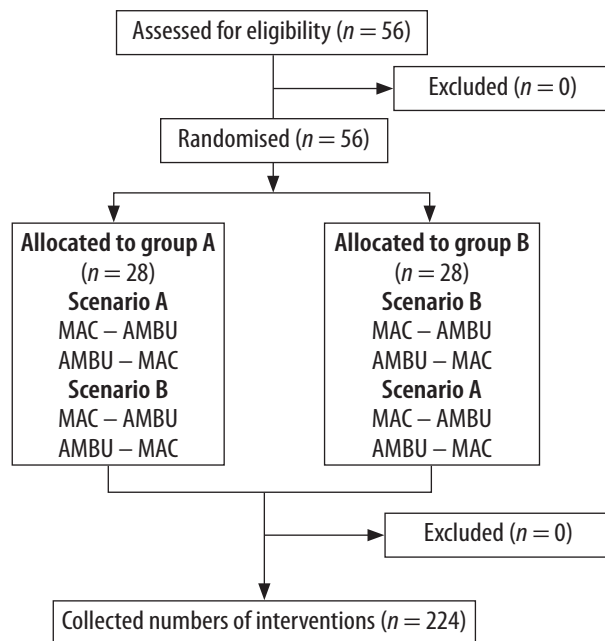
Assessed for eligibility ($n = 56$)

Excluded ($n = 0$)

Randomised ($n = 56$)

**Allocated to group A**
($n = 28$)
**Scenario A**
MAC – AMBU
AMBU – MAC
**Scenario B**
MAC – AMBU
AMBU – MAC

**Allocated to group B**
($n = 28$)
**Scenario B**
MAC – AMBU
AMBU – MAC
**Scenario A**
MAC – AMBU
AMBU – MAC

Excluded ($n = 0$)

Collected numbers of interventions ($n = 224$)